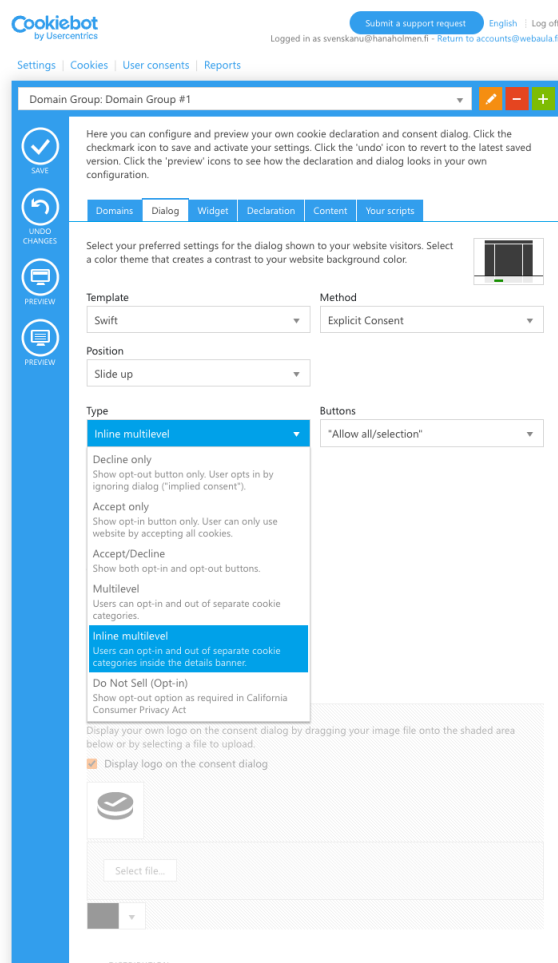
Cookiebot
by Usercentrics

Submit a support request English | Log of

Logged in as svenskanu@hanaholmen.fi - Return to accounts@webaula.fi

Settings | Cookies | User consents | Reports

Domain Group: Domain Group #1

SAVE

UNDO CHANGES

PREVIEW

PREVIEW

Here you can configure and preview your own cookie declaration and consent dialog. Click the checkmark icon to save and activate your settings. Click the 'undo' icon to revert to the latest saved version. Click the 'preview' icons to see how the declaration and dialog looks in your own configuration.

Domains | Dialog | Widget | Declaration | Content | Your scripts

Select your preferred settings for the dialog shown to your website visitors. Select a color theme that creates a contrast to your website background color.

Template
Swift

Method
Explicit Consent

Position
Slide up

Type
Inline multilevel

Buttons
"Allow all/selection"

Decline only
Show opt-out button only. User opts in by ignoring dialog ("implied consent").

Accept only
Show opt-in button only. User can only use website by accepting all cookies.

Accept/Decline
Show both opt-in and opt-out buttons.

Multilevel
Users can opt-in and out of separate cookie categories.

Inline multilevel
Users can opt-in and out of separate cookie categories inside the details banner.

Do Not Sell (Opt-in)
Show opt-out option as required in California Consumer Privacy Act

Display your own logo on the consent dialog by dragging your image file onto the shaded area below or by selecting a file to upload.

Display logo on the consent dialog

Select file...